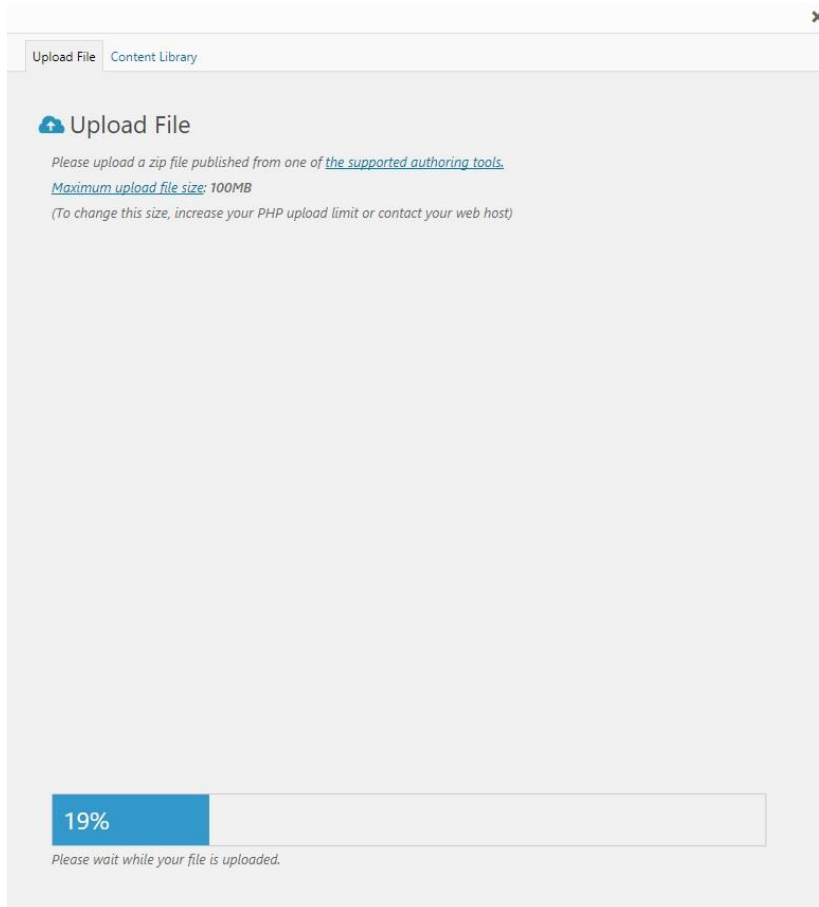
×

Upload File Content Library

Upload File

Please upload a zip file published from one of the supported authoring tools.

Maximum upload file size: 100MB

(To change this size, increase your PHP upload limit or contact your web host)

19%

Please wait while your file is uploaded.